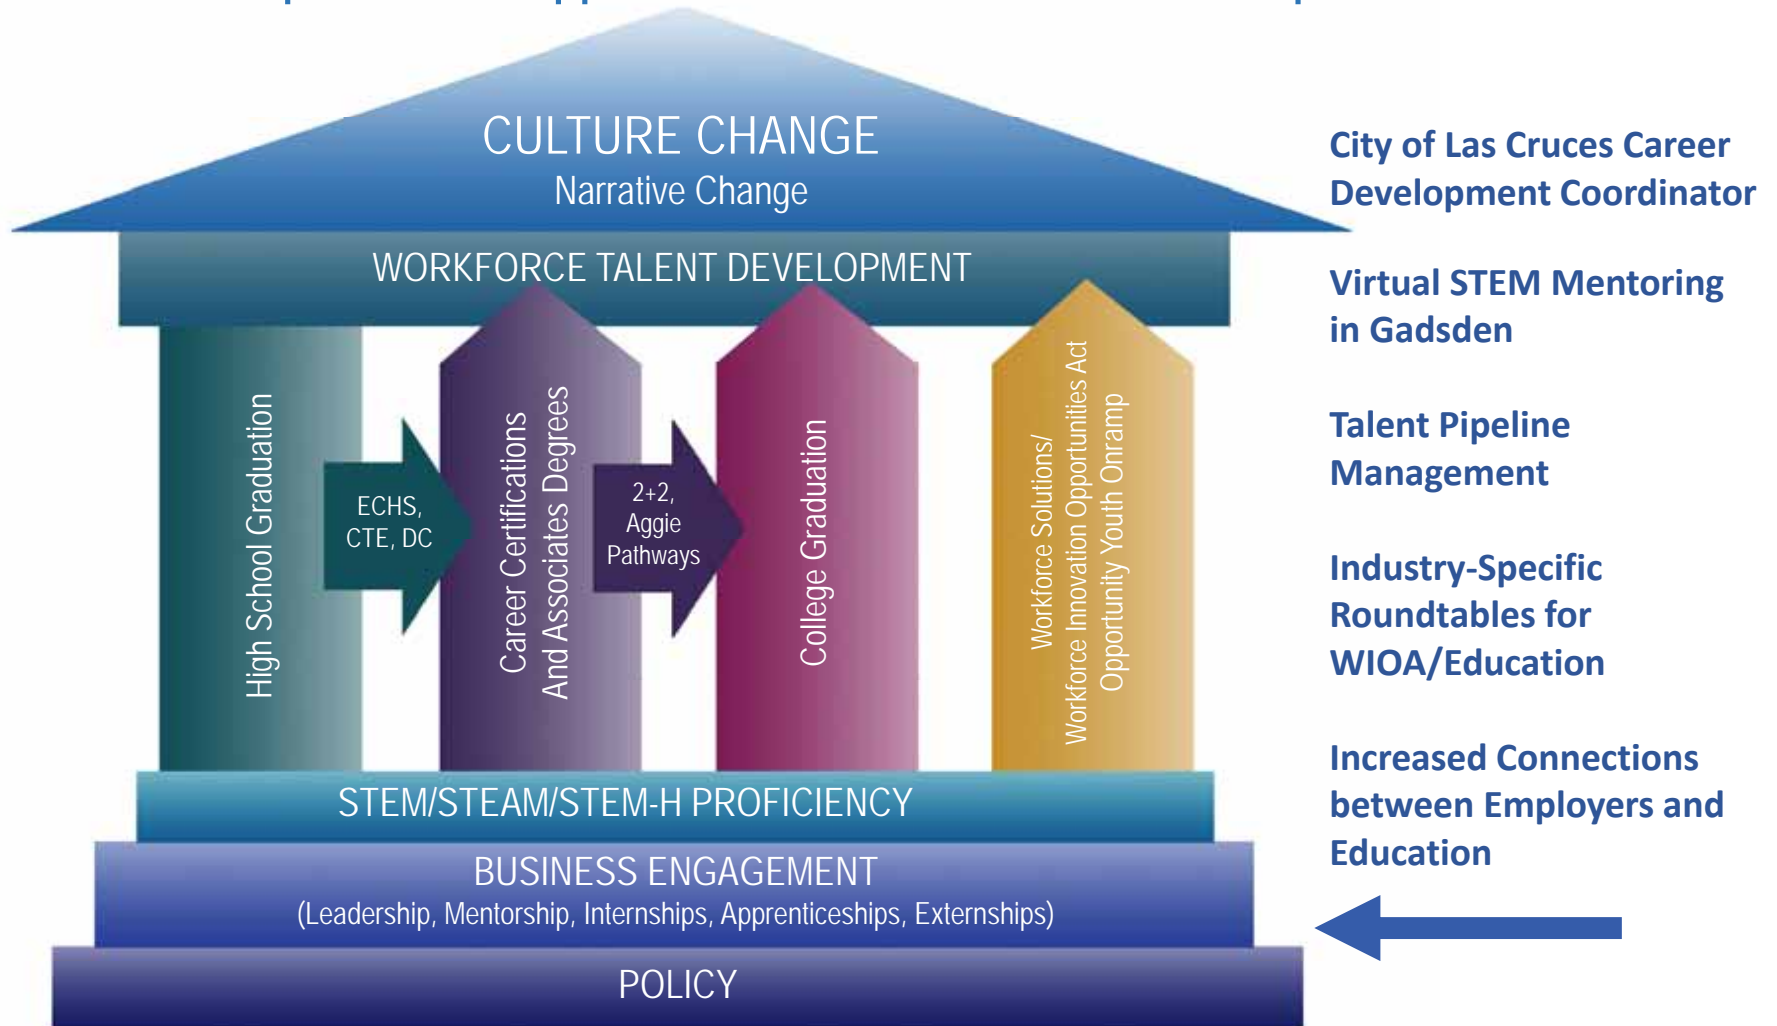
CULTURE CHANGE
Narrative Change

WORKFORCE TALENT DEVELOPMENT

High School Graduation

ECHS, CTE, DC

Career Certifications And Associates Degrees

2+2, Aggie Pathways

College Graduation

Workforce Solutions/ Workforce Innovation Opportunities Act Opportunity Youth Onramp

STEM/STEAM/STEM-H PROFICIENCY

BUSINESS ENGAGEMENT
(Leadership, Mentorship, Internships, Apprenticeships, Externships)

POLICY

City of Las Cruces Career Development Coordinator

Virtual STEM Mentoring in Gadsden

Talent Pipeline Management

Industry-Specific Roundtables for WIOA/Education

Increased Connections between Employers and Education